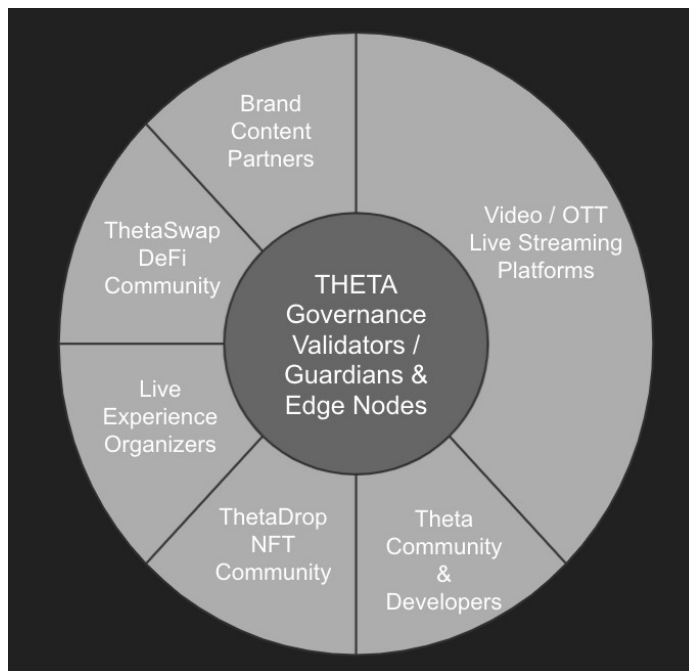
THETA Governance Validators / Guardians & Edge Nodes

Brand Content Partners

Video / OTT Live Streaming Platforms

Theta Community & Developers

ThetaDrop NFT Community

Live Experience Organizers

ThetaSwap DeFi Community